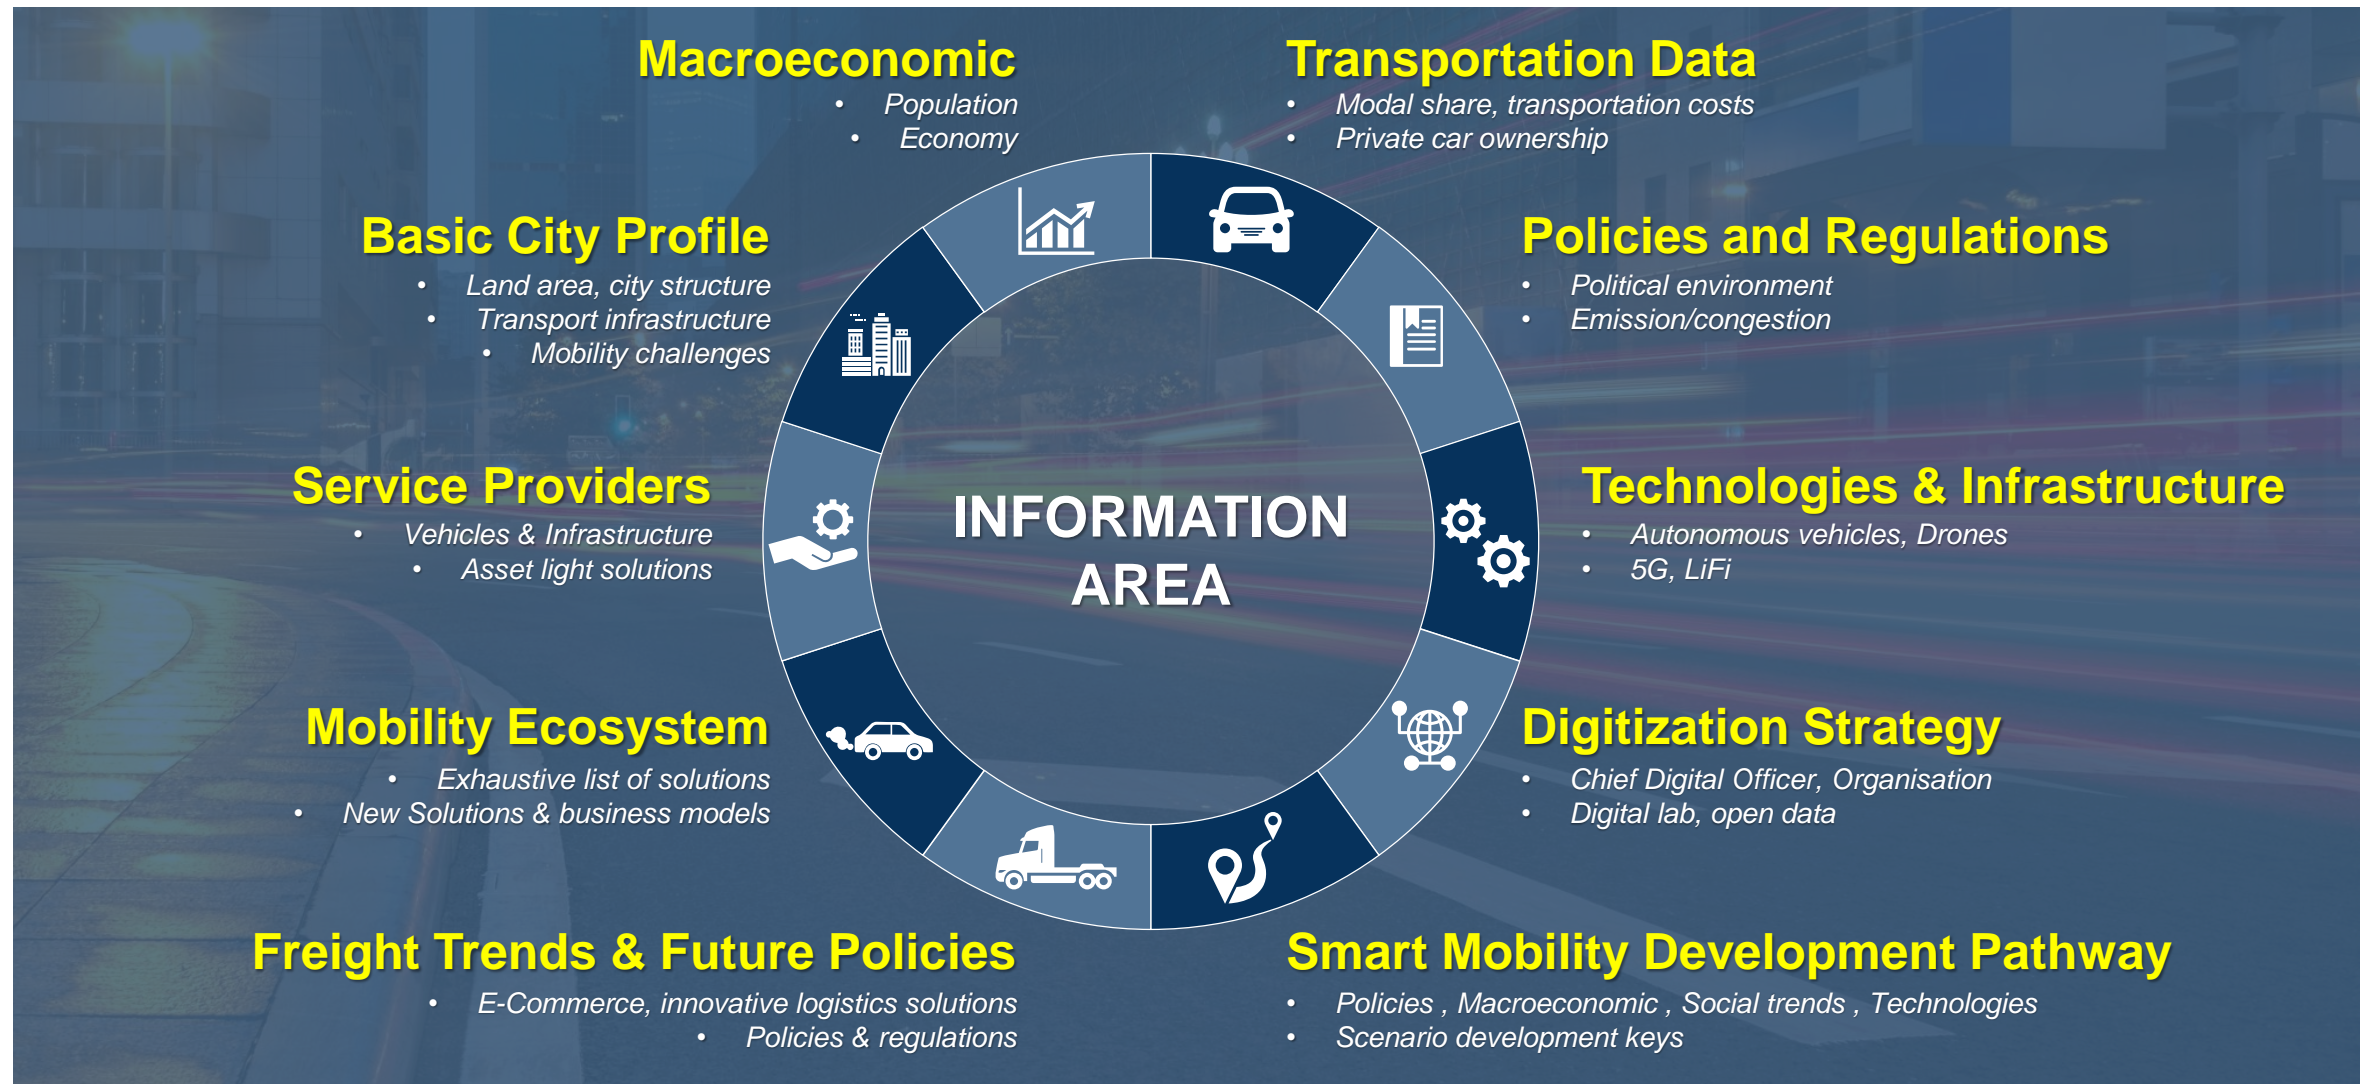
Macroeconomic
- Population
- Economy

Transportation Data
- Modal share, transportation costs
- Private car ownership

Basic City Profile
- Land area, city structure
- Transport infrastructure
- Mobility challenges

Policies and Regulations
- Political environment
- Emission/congestion

Service Providers
- Vehicles & Infrastructure
- Asset light solutions

INFORMATION AREA

Technologies & Infrastructure
- Autonomous vehicles, Drones
- 5G, LiFi

Mobility Ecosystem
- Exhaustive list of solutions
- New Solutions & business models

Digitization Strategy
- Chief Digital Officer, Organisation
- Digital lab, open data

Freight Trends & Future Policies
- E-Commerce, innovative logistics solutions
- Policies & regulations

Smart Mobility Development Pathway
- Policies , Macroeconomic , Social trends , Technologies
- Scenario development keys